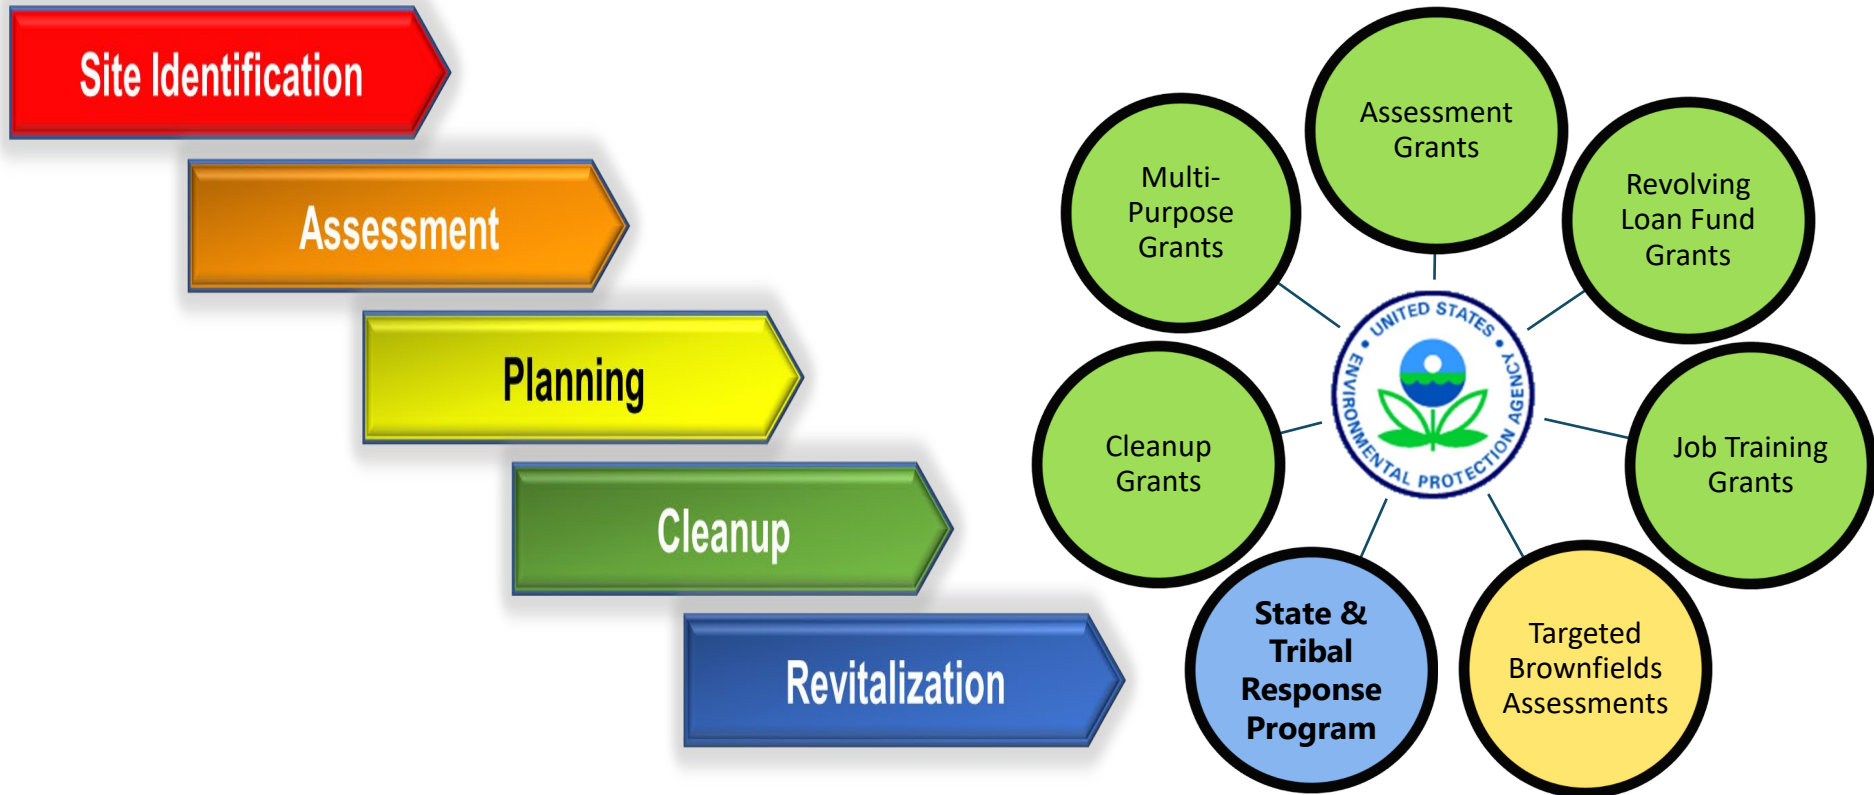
Site Identification

Assessment

Planning

Cleanup

Revitalization

Assessment Grants

Multi-Purpose Grants

Revolving Loan Fund Grants

UNITED STATES ENVIRONMENTAL PROTECTION AGENCY

Cleanup Grants

Job Training Grants

State & Tribal Response Program

Targeted Brownfields Assessments